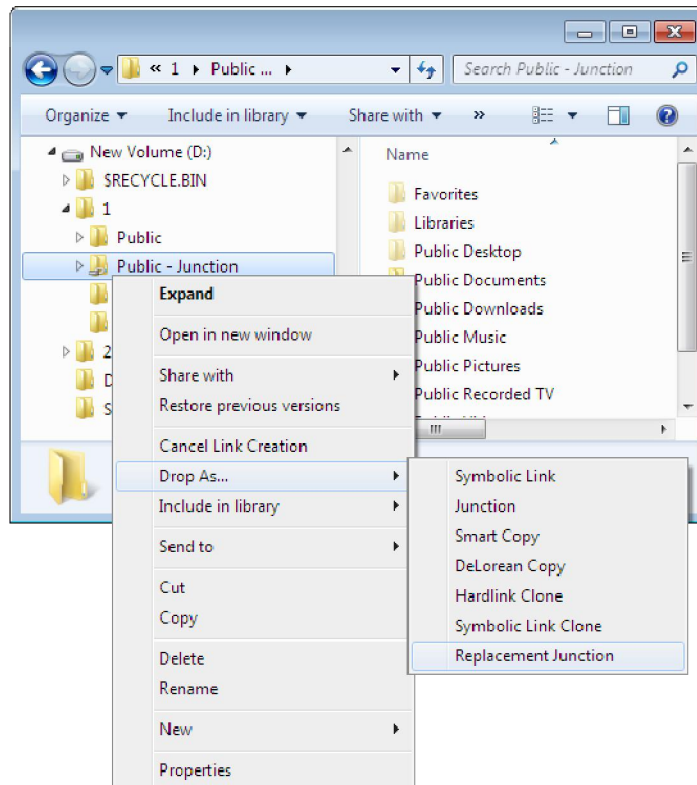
« 1 ▸ Public ... ▸

Search Public - Junction

Organize ▾ Include in library ▾ Share with ▾ »

New Volume (D:)
$RECYCLE.BIN
1
Public
Public - Junction
2
D
S

Name
Favorites
Libraries
Public Desktop
Public Documents
Public Downloads
Public Music
Public Pictures
Public Recorded TV

Expand
Open in new window
Share with
Restore previous versions
Cancel Link Creation
Drop As...
Include in library
Send to
Cut
Copy
Delete
Rename
New
Properties

Symbolic Link
Junction
Smart Copy
DeLorean Copy
Hardlink Clone
Symbolic Link Clone
Replacement Junction